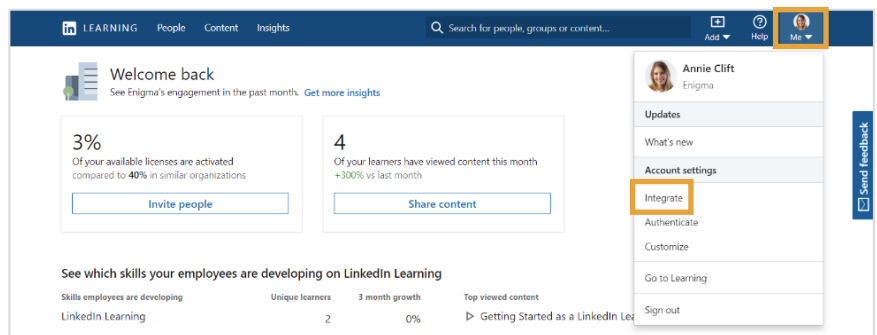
in LEARNING People Content Insights

Search for people, groups or content...

Add Help Me

Welcome back

See Enigma's engagement in the past month. Get more insights

3%

Of your available licenses are activated

compared to **40%** in similar organizations

Invite people

4

Of your learners have viewed content this month

+300% vs last month

Share content

See which skills your employees are developing on LinkedIn Learning

| Skills employees are developing | Unique learners | 3 month growth | Top viewed content |
|---|---|---|---|
| LinkedIn Learning | 2 | 0% | Getting Started as a LinkedIn Le |

Annie Clift

Enigma

Updates

What's new

Account settings

Integrate

Authenticate

Customize

Go to Learning

Sign out

Send feedback